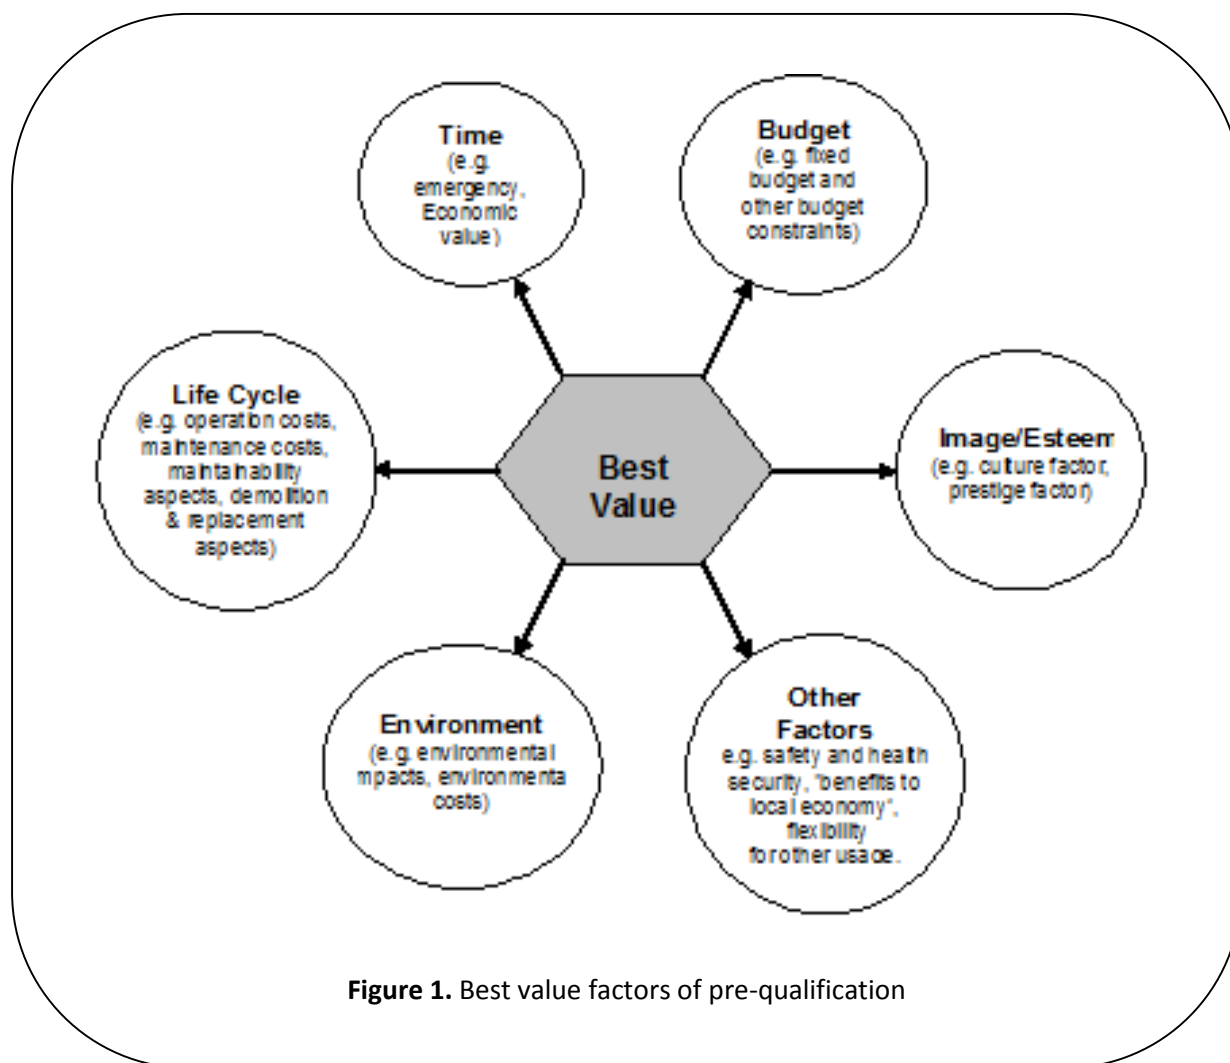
Time
(e.g. emergency, Economic value)

Budget
(e.g. fixed budget and other budget constraints)

Life Cycle
(e.g. operation costs, maintenance costs, maintainability aspects, demolition & replacement aspects)

Best Value

Image/Esteem
(e.g. culture factor, prestige factor)

Environment
(e.g. environmental mpacts, environmenta costs)

Other Factors
e.g. safety and health security, "benefits to local economy", flexibility forother usage.

**Figure 1.** Best value factors of pre-qualification